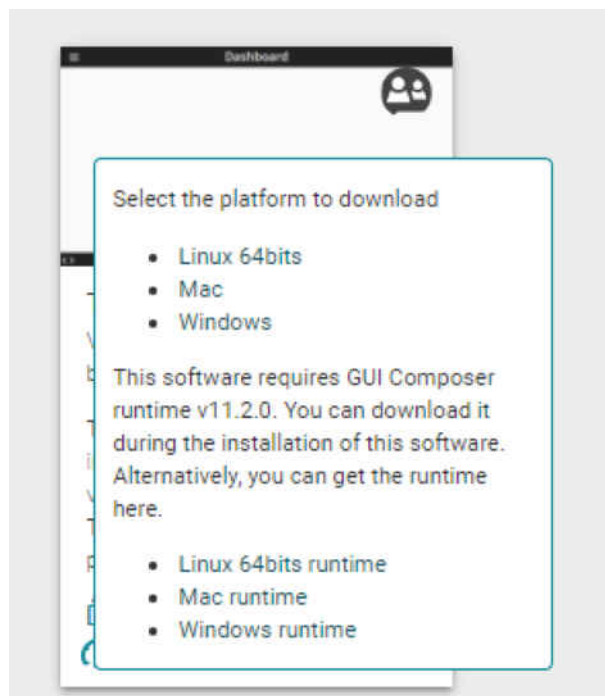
Dashboard

Select the platform to download

- Linux 64bits
- Mac
- Windows

This software requires GUI Composer runtime v11.2.0. You can download it during the installation of this software. Alternatively, you can get the runtime here.

- Linux 64bits runtime
- Mac runtime
- Windows runtime